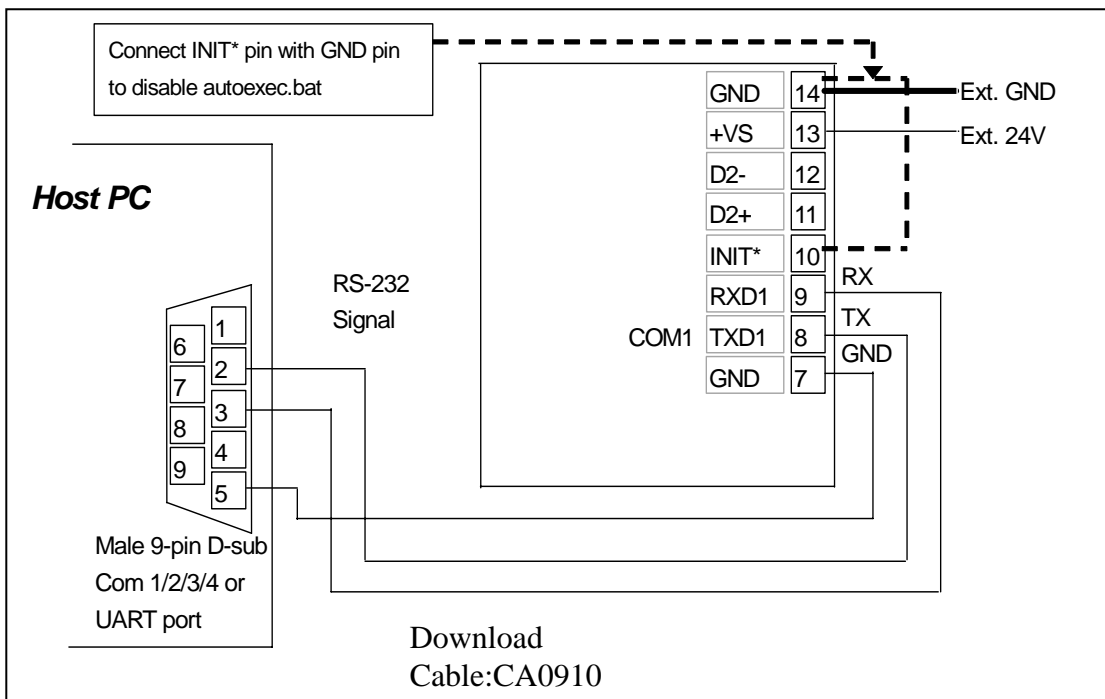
Connect INIT* pin with GND pin to disable autoexec.bat

GND 14 Ext. GND
+VS 13 Ext. 24V
D2- 12
D2+ 11
INIT* 10
RXD1 9 RX
TXD1 8 TX
GND 7 GND

COM1

Host PC

RS-232 Signal

1
2
3
4
5
6
7
8
9

Male 9-pin D-sub
Com 1/2/3/4 or
UART port

Download
Cable:CA0910